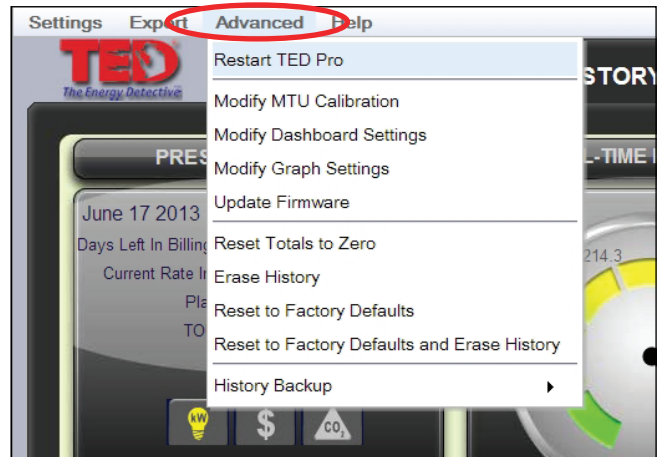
Settings Export Advanced Help

TED
The Energy Detective

Restart TED Pro
Modify MTU Calibration
Modify Dashboard Settings
Modify Graph Settings
Update Firmware
Reset Totals to Zero
Erase History
Reset to Factory Defaults
Reset to Factory Defaults and Erase History
History Backup

STORY
PRES
L-TIME
June 17 2013
Days Left In Billing
Current Rate In
Pla
TO
214.3
kW
$
$CO_2$